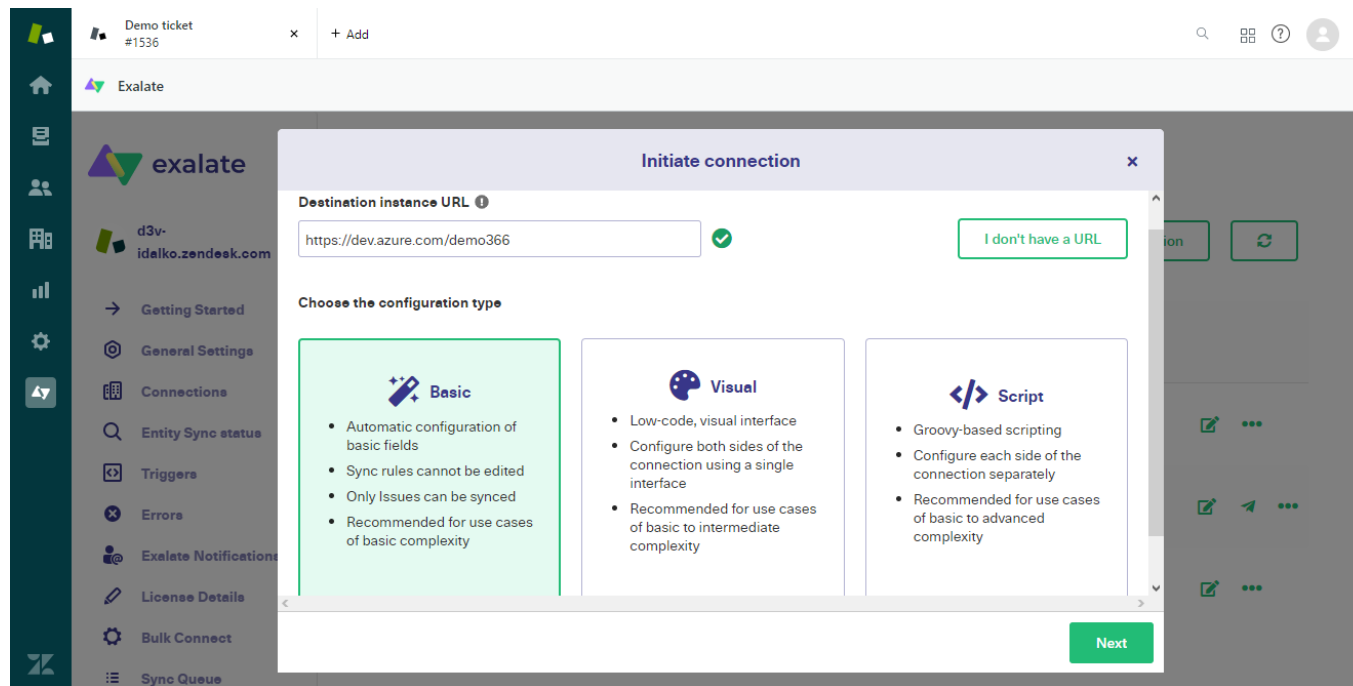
Demo ticket
#1536

+ Add

Exalate

exalate

d3v-idalko.zendesk.com

Getting Started
General Settings
Connections
Entity Sync status
Triggers
Errors
Exalate Notifications
License Details
Bulk Connect
Sync Queue

Initiate connection

Destination instance URL

https://dev.azure.com/demo366

I don't have a URL

Choose the configuration type

Basic
- Automatic configuration of basic fields
- Sync rules cannot be edited
- Only Issues can be synced
- Recommended for use cases of basic complexity

Visual
- Low-code, visual interface
- Configure both sides of the connection using a single interface
- Recommended for use cases of basic to intermediate complexity

Script
- Groovy-based scripting
- Configure each side of the connection separately
- Recommended for use cases of basic to advanced complexity

Next